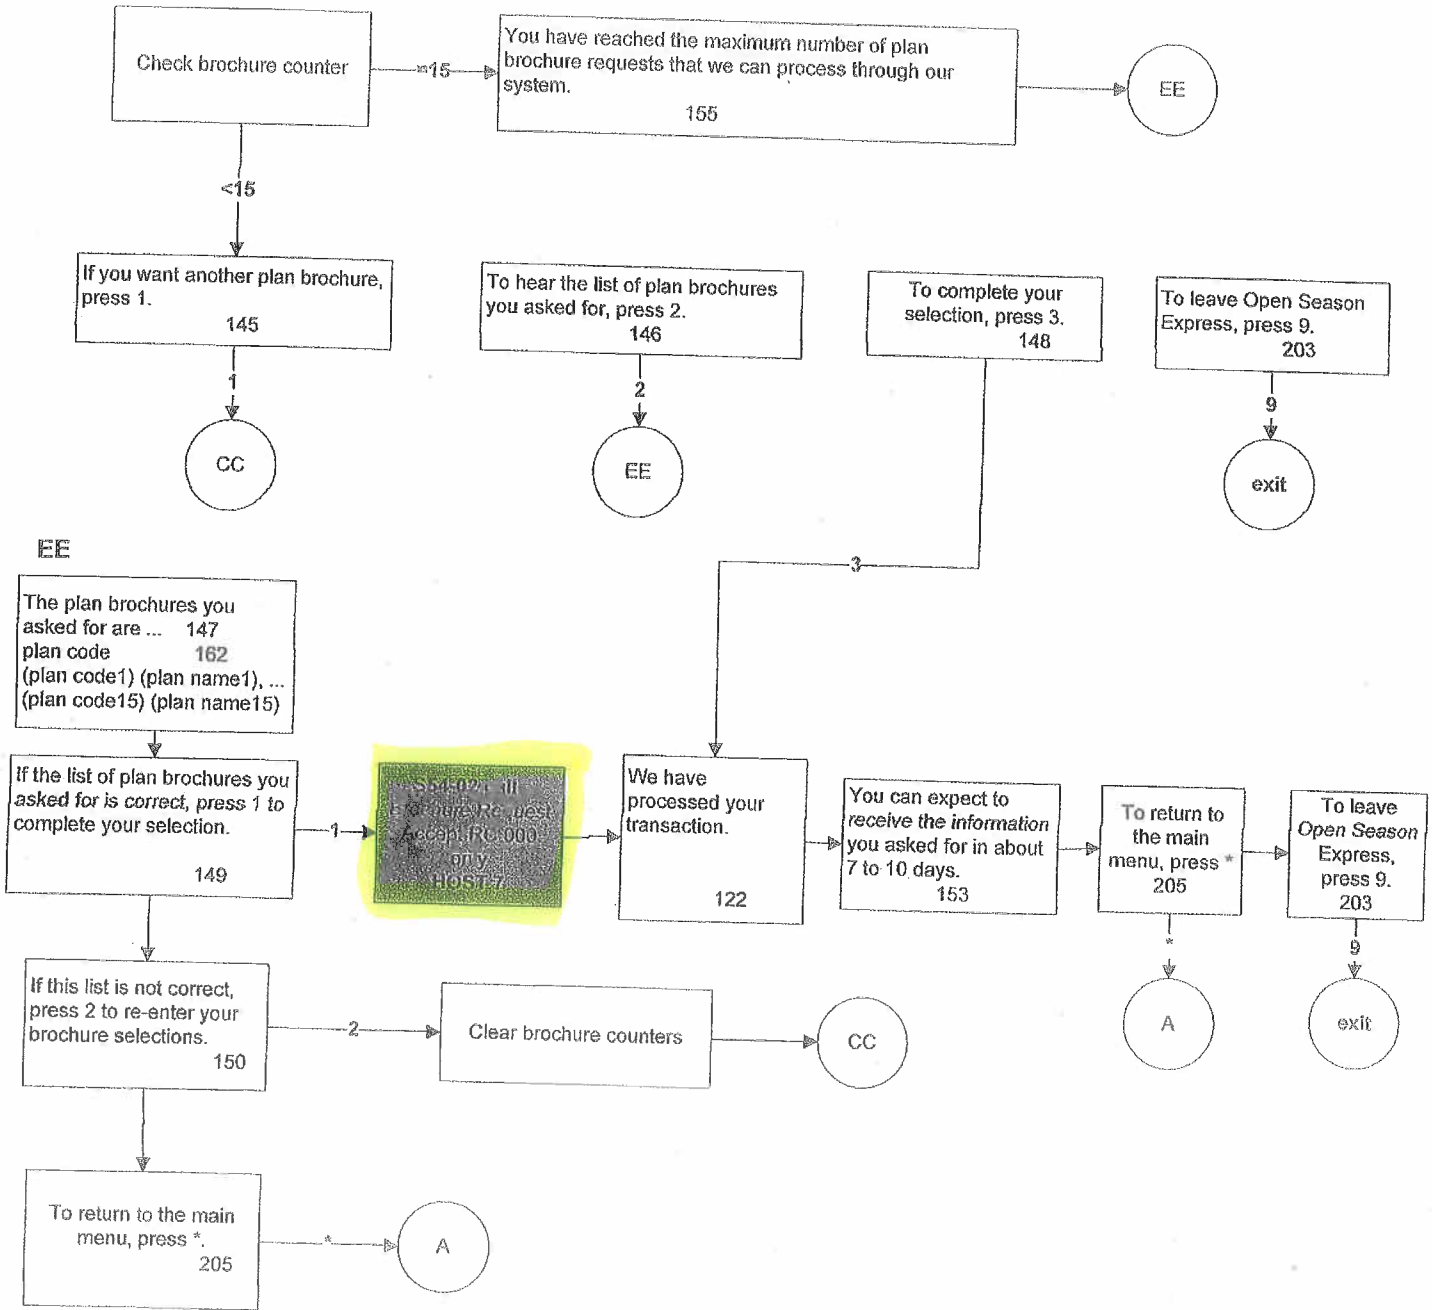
Check brochure counter

=15

You have reached the maximum number of plan brochure requests that we can process through our system.
155

EE

<15

If you want another plan brochure, press 1.
145

1

CC

To hear the list of plan brochures you asked for, press 2.
146

2

EE

To complete your selection, press 3.
148

To leave Open Season Express, press 9.
203

9

exit

EE

The plan brochures you asked for are ... 147
plan code 162
(plan code1) (plan name1), ...
(plan code15) (plan name15)

3

If the list of plan brochures you asked for is correct, press 1 to complete your selection.
149

1

S4502 ; ill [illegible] Request Accept RC 000 only HOST 7

We have processed your transaction.
122

You can expect to receive the information you asked for in about 7 to 10 days.
153

To return to the main menu, press *
205

To leave Open Season Express, press 9.
203

*

9

A

exit

If this list is not correct, press 2 to re-enter your brochure selections.
150

2

Clear brochure counters

CC

To return to the main menu, press *.
205

*

A